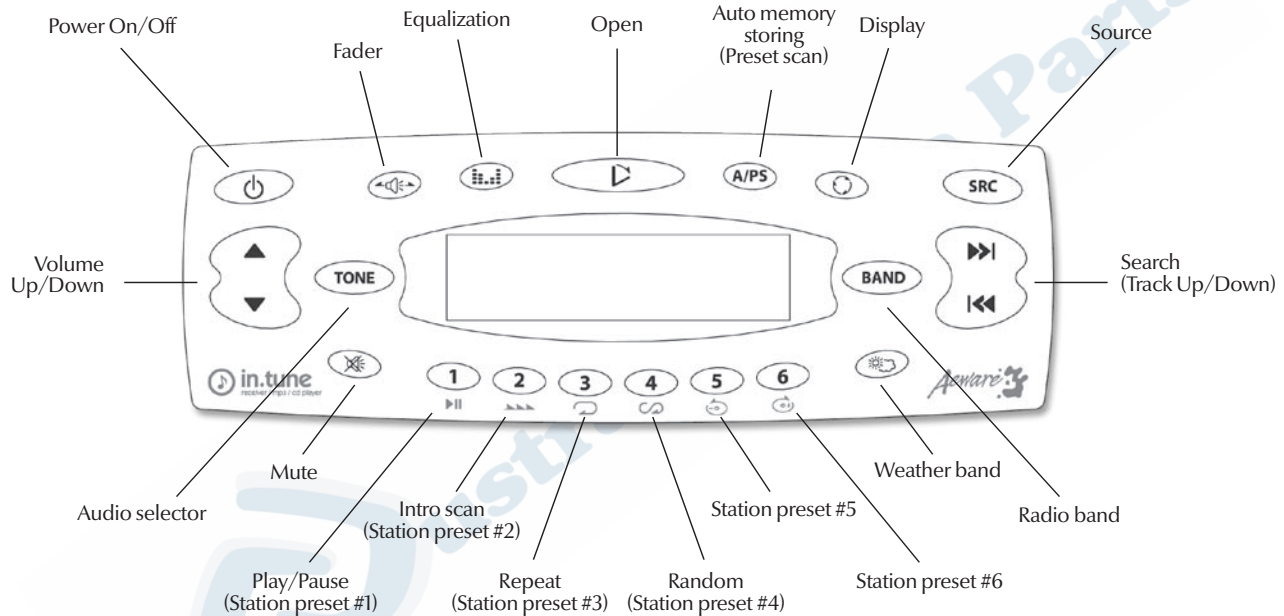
Power On/Off

Fader

Equalization

Open

Auto memory storing (Preset scan)

Display

Source

A/PS

SRC

Volume Up/Down

TONE

BAND

Search (Track Up/Down)

in.tune
receiver / mp3 / cd player

1 2 3 4 5 6

Aware

Mute

Audio selector

Intro scan (Station preset #2)

Play/Pause (Station preset #1)

Repeat (Station preset #3)

Random (Station preset #4)

Station preset #5

Station preset #6

Weather band

Radio band